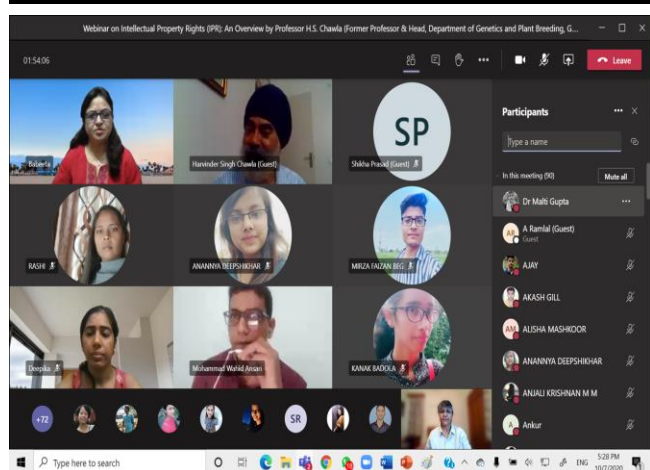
Webinar on Intellectual Property Rights (IPR): An Overview by Professor H.S. Chawla (Former Professor & Head, Department of Genetics and Plant Breeding, G...

01:54:06

Leave

Balseeta

Harvinder Singh Chawla (Guest)

SP

Shikha Prasad (Guest)

RASHI

ANANNYA DEEPSHIKHAR

MIRZA FAIZAN BEG

Deepika

Mohammad Wahid Ansari

KANAK BADOLA

+72

SR

Participants

Type a name

In this meeting (90)

Mute all

Dr Malti Gupta

A Ramlal (Guest)

Guest

AJAY

AKASH GILL

AM

ALISHA MASHKOOR

ANANNYA DEEPSHIKHAR

ANJALI KRISHNAN M M

A

Ankur

Type here to search

ENG

5:28 PM

10/7/2020